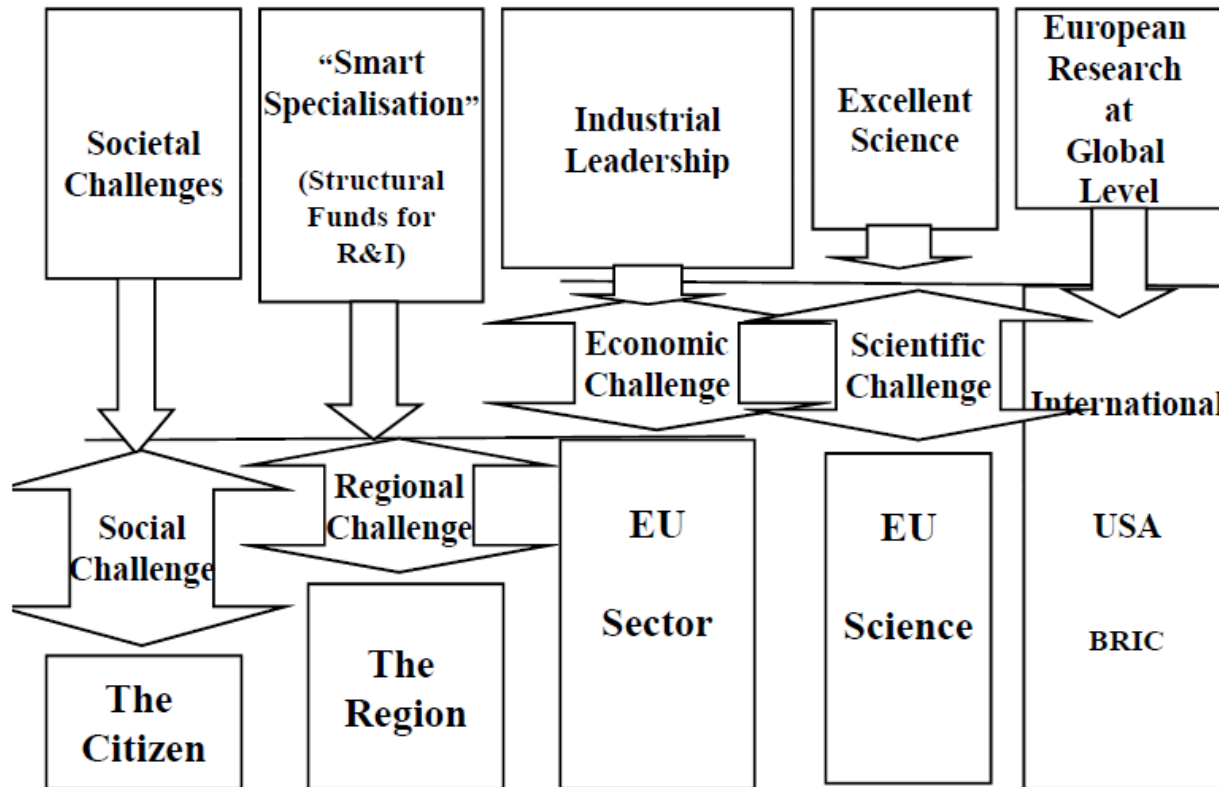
Societal Challenges

"Smart Specialisation"

(Structural Funds for R&I)

Industrial Leadership

Excellent Science

European Research at Global Level

Economic Challenge

Scientific Challenge

International

Social Challenge

Regional Challenge

EU Sector

EU Science

USA

BRIC

The Citizen

The Region